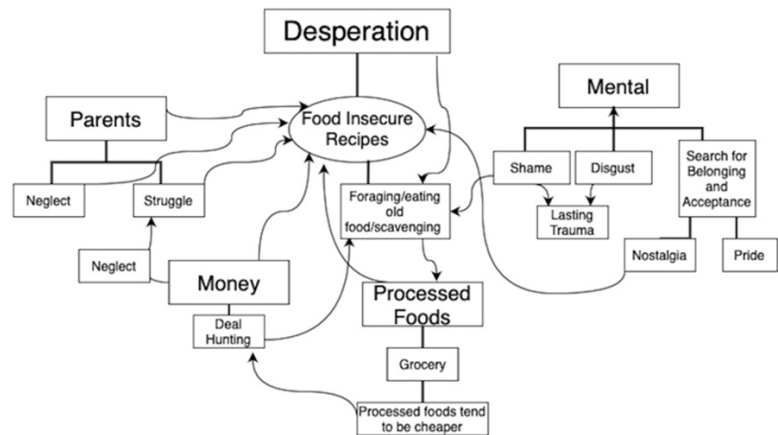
Desperation

Parents

Food Insecure Recipes

Mental

Neglect

Struggle

Foraging/eating old food/scavenging

Shame

Disgust

Search for Belonging and Acceptance

Lasting Trauma

Neglect

Money

Nostalgia

Pride

Processed Foods

Deal Hunting

Grocery

Processed foods tend to be cheaper